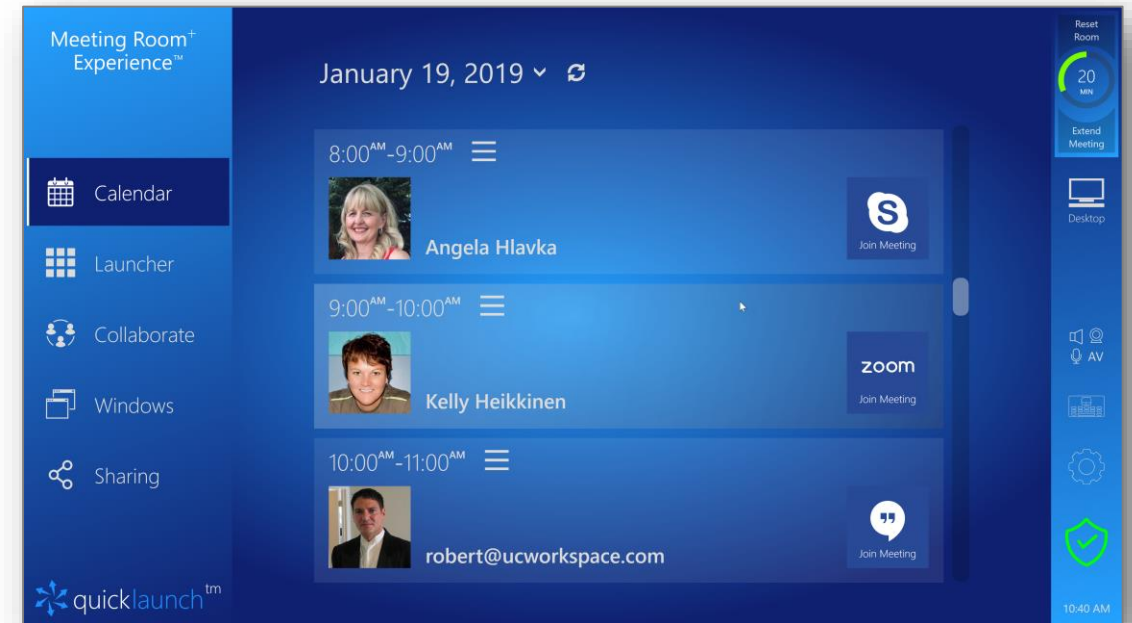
Meeting Room$^+$ Experience™

Calendar

Launcher

Collaborate

Windows

Sharing

quicklaunch$^{tm}$

January 19, 2019

8:00$^{AM}$-9:00$^{AM}$

Angela Hlavka

Join Meeting

9:00$^{AM}$-10:00$^{AM}$

zoom

Kelly Heikkinen

Join Meeting

10:00$^{AM}$-11:00$^{AM}$

robert@ucworkspace.com

Join Meeting

Reset Room

20 MIN

Extend Meeting

Desktop

AV

10:40 AM